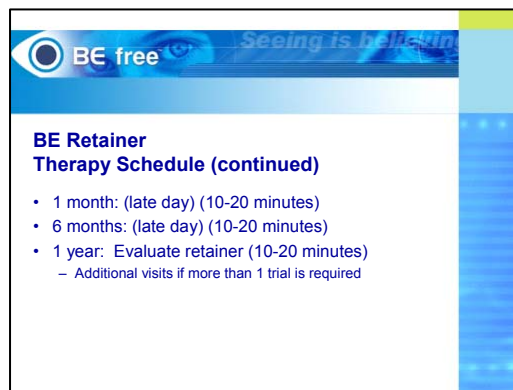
BE free

Seeing is believing

BE Retainer
Therapy Schedule (continued)

- 1 month: (late day) (10-20 minutes)
- 6 months: (late day) (10-20 minutes)
- 1 year: Evaluate retainer (10-20 minutes)
  – Additional visits if more than 1 trial is required